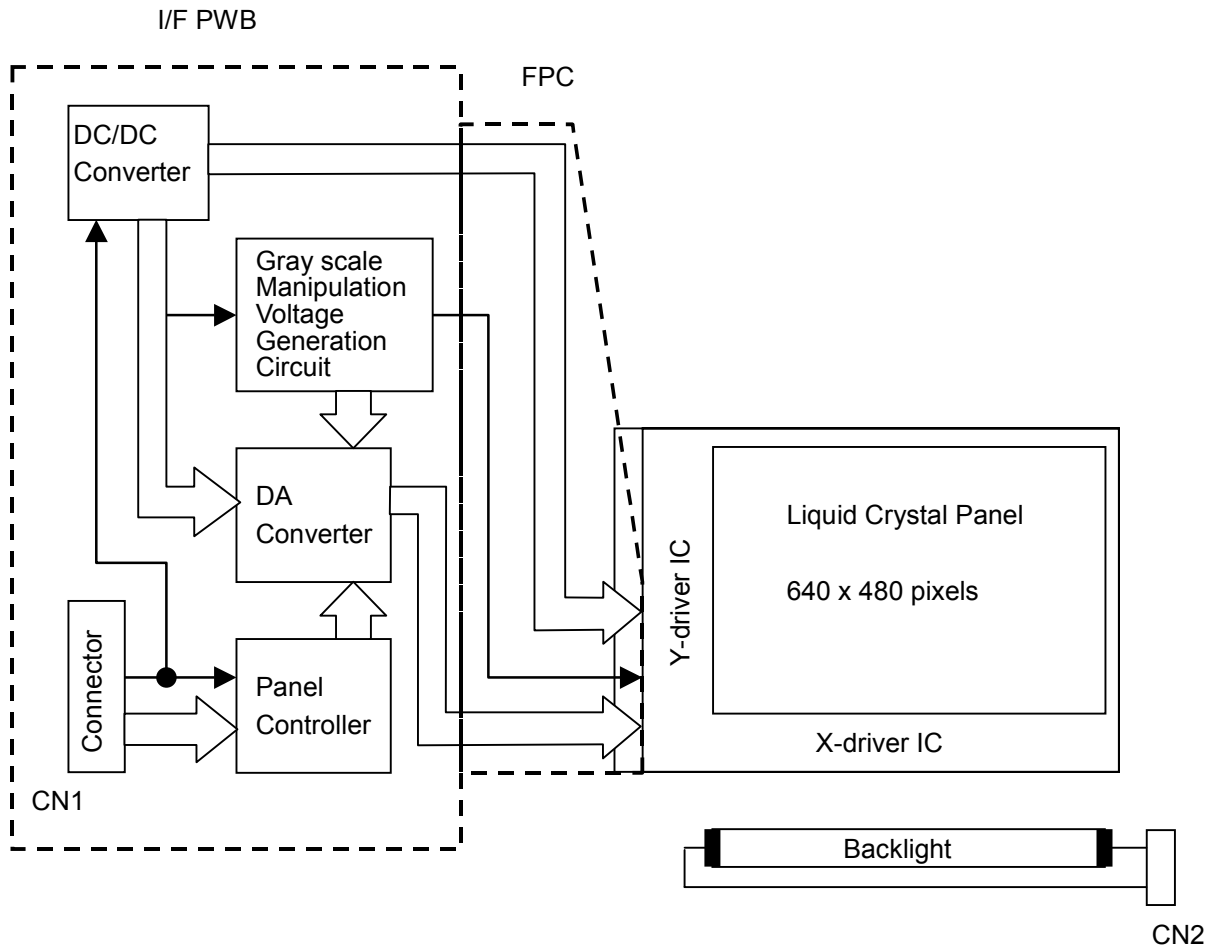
I/F PWB

FPC

DC/DC Converter

Gray scale Manipulation Voltage Generation Circuit

DA Converter

Connector

Panel Controller

CN1

Y-driver IC

Liquid Crystal Panel

640 x 480 pixels

X-driver IC

Backlight

CN2